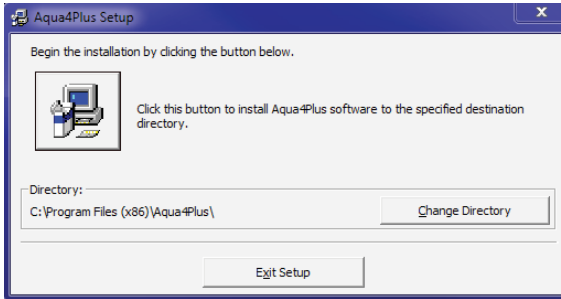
Aqua4Plus Setup

Begin the installation by clicking the button below.

Click this button to install Aqua4Plus software to the specified destination directory.

Directory:
C:\Program Files (x86)\Aqua4Plus\

Change Directory

Exit Setup